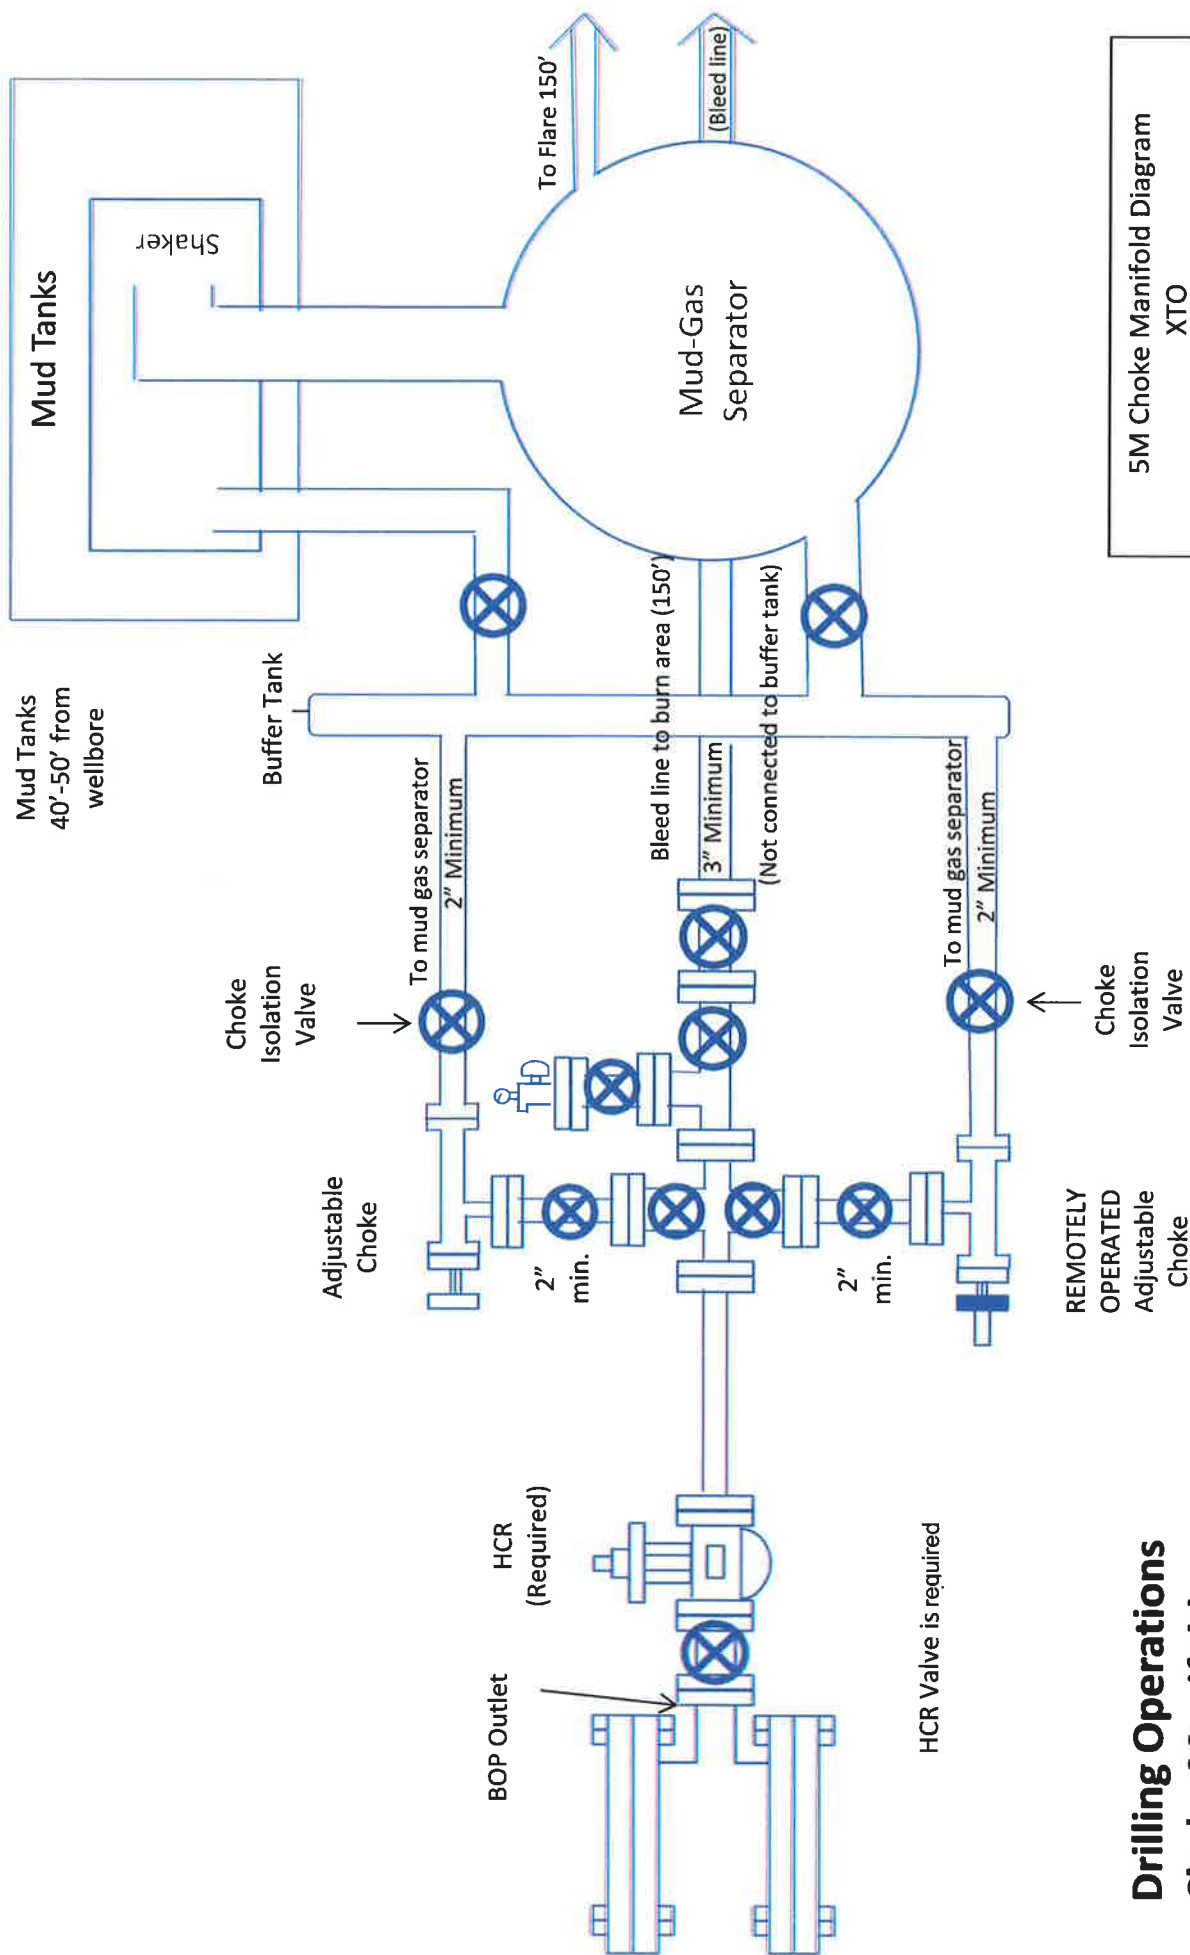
Mud Tanks

Shaker

To Flare 150'

(Bleed line)

5M Choke Manifold Diagram
XTO

Mud-Gas Separator

Mud Tanks 40'-50' from wellbore

Buffer Tank

To mud gas separator
2" Minimum

Bleed line to burn area (150')
3" Minimum
(Not connected to buffer tank)

To mud gas separator
2" Minimum

Choke Isolation Valve

Choke Isolation Valve

Adjustable Choke

2" min.

2" min.

REMOTELY OPERATED Adjustable Choke

HCR (Required)

BOP Outlet

HCR Valve is required

Drilling Operations
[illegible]